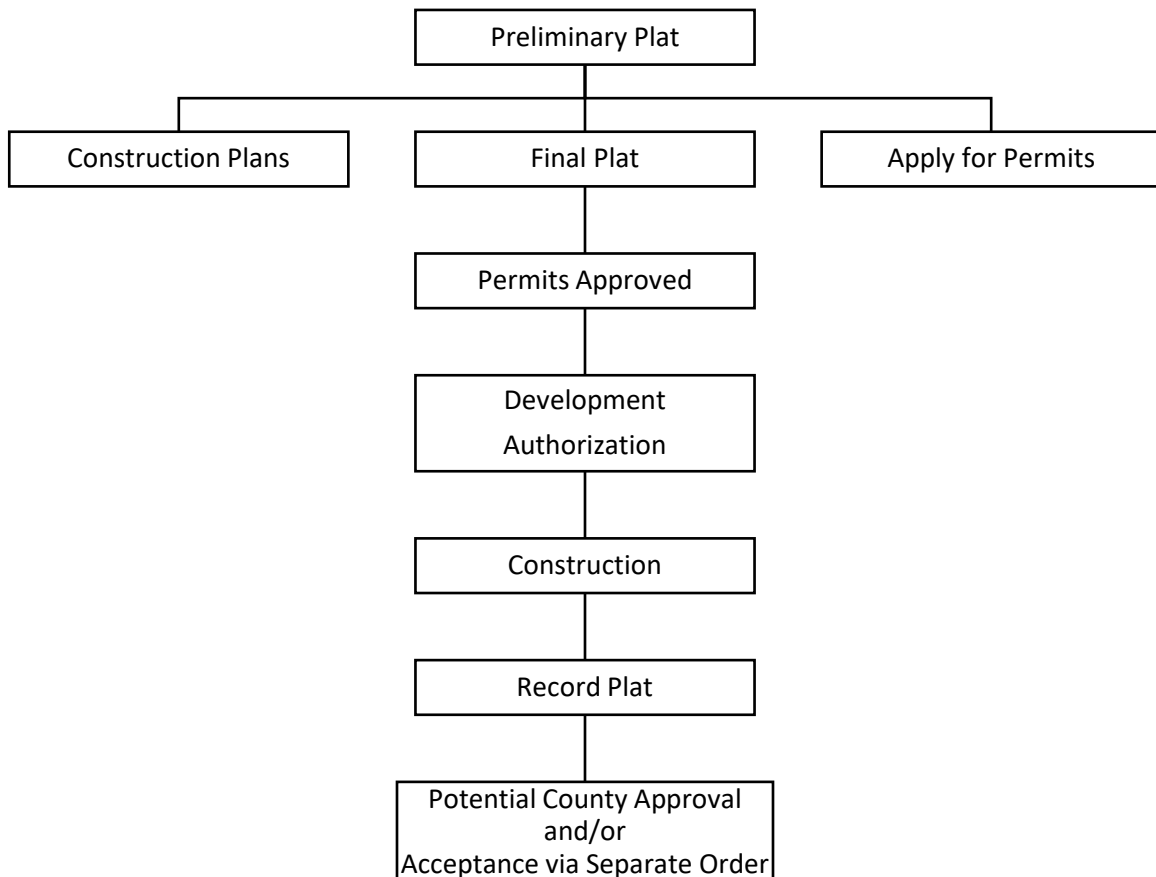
Preliminary Plat

Construction Plans

Final Plat

Apply for Permits

Permits Approved

Development Authorization

Construction

Record Plat

Potential County Approval and/or Acceptance via Separate Order